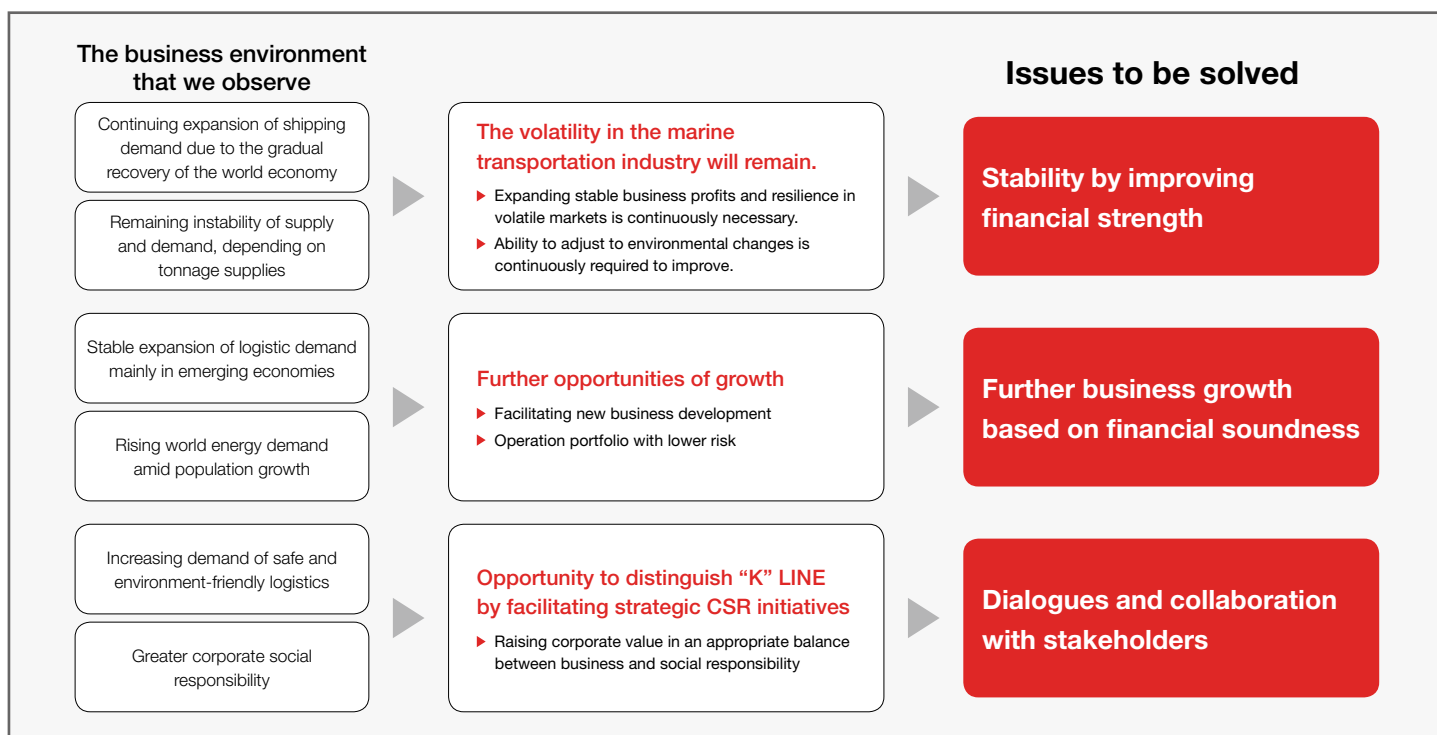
The business environment that we observe

Issues to be solved

Continuing expansion of shipping demand due to the gradual recovery of the world economy

Remaining instability of supply and demand, depending on tonnage supplies

The volatility in the marine transportation industry will remain.

▶ Expanding stable business profits and resilience in volatile markets is continuously necessary.

▶ Ability to adjust to environmental changes is continuously required to improve.

Stability by improving financial strength

Stable expansion of logistic demand mainly in emerging economies

Rising world energy demand amid population growth

Further opportunities of growth

▶ Facilitating new business development

▶ Operation portfolio with lower risk

Further business growth based on financial soundness

Increasing demand of safe and environment-friendly logistics

Greater corporate social responsibility

Opportunity to distinguish “K” LINE by facilitating strategic CSR initiatives

▶ Raising corporate value in an appropriate balance between business and social responsibility

Dialogues and collaboration with stakeholders